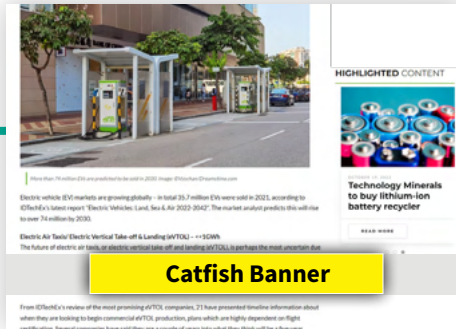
More than 74 million EVs are predicted to be sold in 2030. Image: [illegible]

Electric vehicle (EV) markets are growing globally – in total 35.7 million EVs were sold in 2021, according to IDTechEx's latest report "Electric Vehicles: Land, Sea & Air 2022-2042". The market analyst predicts this will rise to over 74 million by 2030.

Electric Air Taxis/ Electric Vertical Take-off & Landing (eVTOL) – ~1GWh

The future of electric air taxis, or electric vertical take-off and landing (eVTOL), is perhaps the most uncertain due

Catfish Banner

From IDTechEx's review of the most promising eVTOL companies, 21 have presented timeline information about when they are looking to begin commercial eVTOL production, plans which are highly dependent on flight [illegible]

HIGHLIGHTED CONTENT

AUGUST 18, 2022

Technology Minerals to buy lithium-ion battery recycler

READ MORE